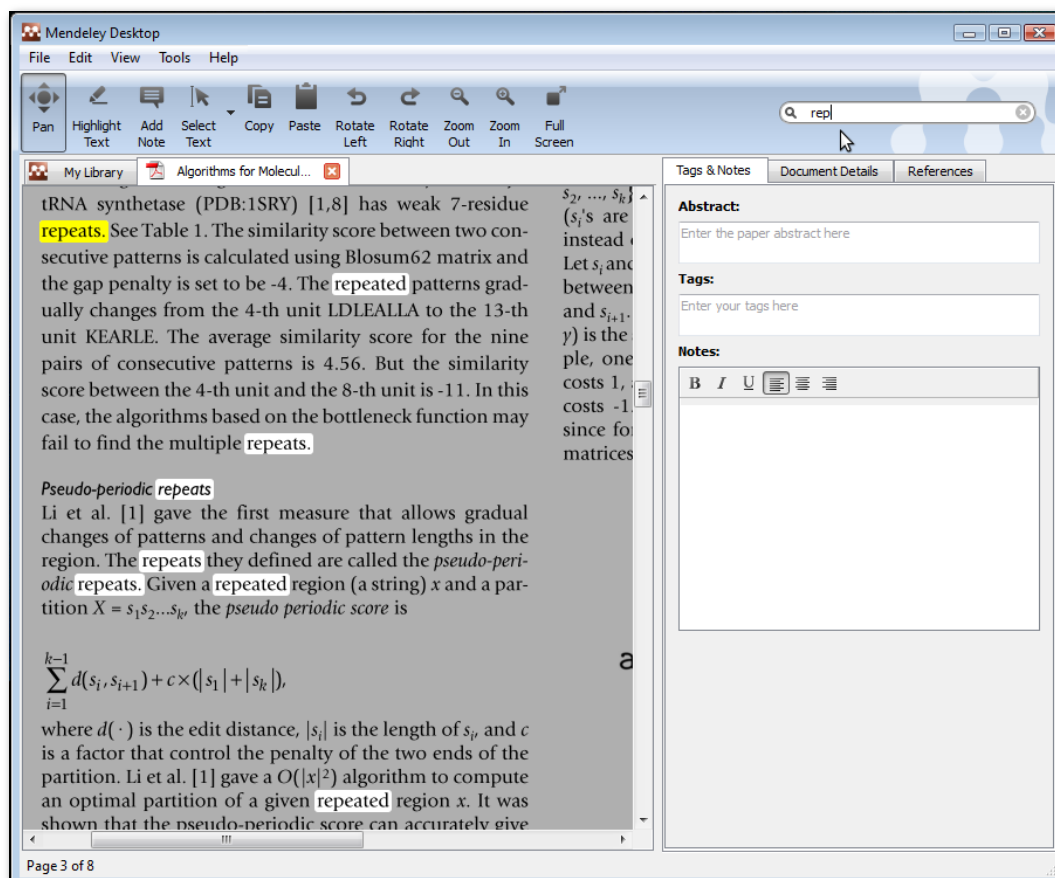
Mendeley Desktop

File Edit View Tools Help

Pan Highlight Text Add Note Select Text Copy Paste Rotate Left Rotate Right Zoom Out Zoom In Full Screen

rep

My Library Algorithms for Molecul...

Tags & Notes Document Details References

tRNA synthetase (PDB:1SRY) [1,8] has weak 7-residue repeats. See Table 1. The similarity score between two consecutive patterns is calculated using Blosum62 matrix and the gap penalty is set to be -4. The repeated patterns gradually changes from the 4-th unit LDLEALLA to the 13-th unit KEARLE. The average similarity score for the nine pairs of consecutive patterns is 4.56. But the similarity score between the 4-th unit and the 8-th unit is -11. In this case, the algorithms based on the bottleneck function may fail to find the multiple repeats.

Pseudo-periodic repeats
Li et al. [1] gave the first measure that allows gradual changes of patterns and changes of pattern lengths in the region. The repeats they defined are called the pseudo-periodic repeats. Given a repeated region (a string) $x$ and a partition $X = s_1s_2...s_k$, the pseudo periodic score is

$\sum_{i=1}^{k-1} d(s_i, s_{i+1}) + c \times (|s_1| + |s_k|)$,

where $d(\cdot)$ is the edit distance, $|s_i|$ is the length of $s_i$, and $c$ is a factor that control the penalty of the two ends of the partition. Li et al. [1] gave a $O(|x|^2)$ algorithm to compute an optimal partition of a given repeated region $x$. It was shown that the pseudo-periodic score can accurately give

$s_2, ..., s_k$
($s_i$'s are
instead
Let $s_i$ and
between
and $s_{i+1}$
$y$) is the
ple, one
costs 1,
costs -1
since for
matrices

a

Abstract:
Enter the paper abstract here
Tags:
Enter your tags here
Notes:
B I U

Page 3 of 8